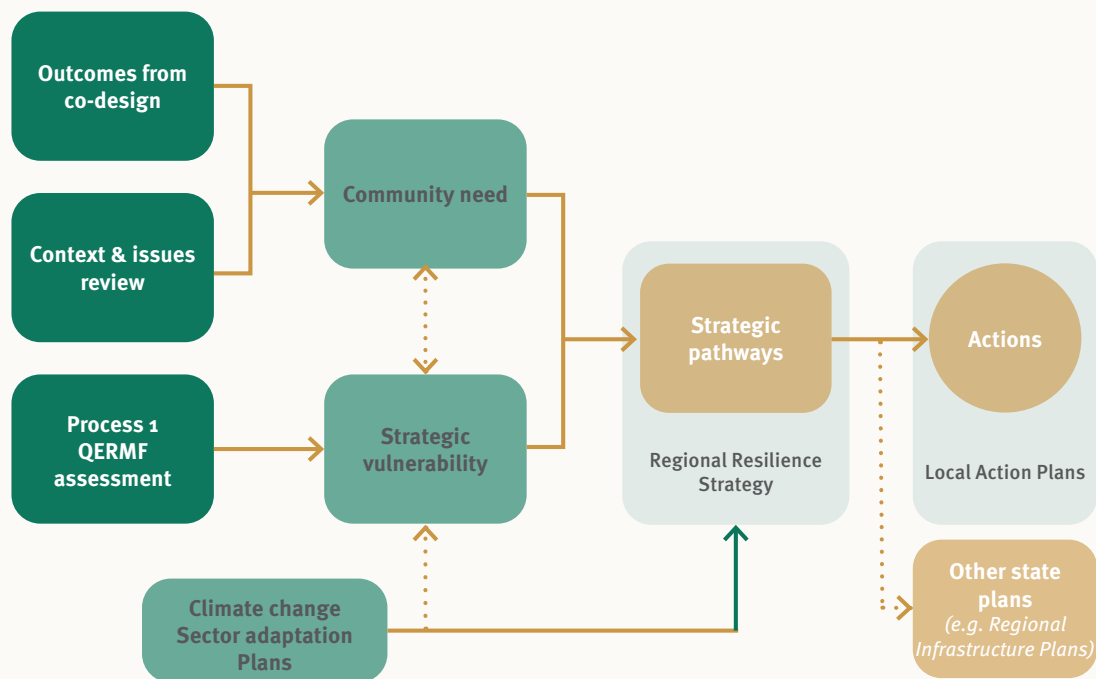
Outcomes from co-design

Context & issues review

Process 1 QERMF assessment

Community need

Strategic vulnerability

Climate change Sector adaptation Plans

Strategic pathways

Regional Resilience Strategy

Actions

Local Action Plans

Other state plans *(e.g. Regional Infrastructure Plans)*